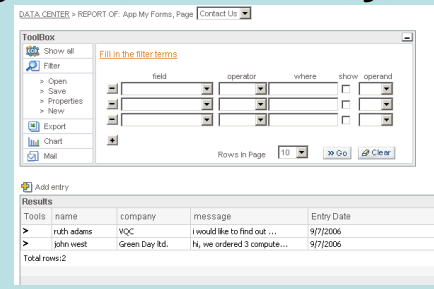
DATA CENTER > REPORT OF: App My Forms, Page Contact Us

ToolBox

Show all

Filter

> Open
> Save
> Properties
> New

Export

Chart

Mail

Fill in the filter terms

field operator where show operand

Rows In Page 10 » Go Clear

Add entry

Results

| Tools | name | company | message | Entry Date |
|---|---|---|---|---|
| > | ruth adams | VQC | i would like to find out ... | 9/7/2006 |
| > | john west | Green Day ltd. | hi, we ordered 3 compute... | 9/7/2006 |

Total rows:2